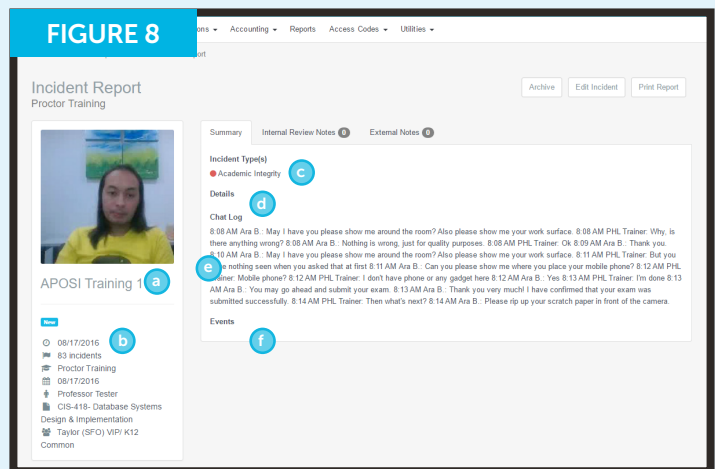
FIGURE 8

ons ▾ Accounting ▾ Reports Access Codes ▾ Utilities ▾

ort

Incident Report
Proctor Training

Archive Edit Incident Print Report

APOSI Training 1 a

New

b

08/17/2016
83 incidents
Proctor Training
08/17/2016
Professor Tester
CIS-418- Database Systems Design & Implementation
Taylor (SFO) VIP/ K12 Common

Summary Internal Review Notes 0 External Notes 0

Incident Type(s)
Academic Integrity c

Details d

Chat Log
8:08 AM Ara B.: May I have you please show me around the room? Also please show me your work surface. 8:08 AM PHL Trainer: Why, is there anything wrong? 8:08 AM Ara B.: Nothing is wrong, just for quality purposes. 8:08 AM PHL Trainer: Ok 8:09 AM Ara B.: Thank you. 8:10 AM Ara B.: May I have you please show me around the room? Also please show me your work surface. 8:11 AM PHL Trainer: But you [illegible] nothing seen when you asked that at first 8:11 AM Ara B.: Can you please show me where you place your mobile phone? 8:12 AM PHL Trainer: Mobile phone? 8:12 AM PHL Trainer: I don't have phone or any gadget here 8:12 AM Ara B.: Yes 8:13 AM PHL Trainer: I'm done 8:13 AM Ara B.: You may go ahead and submit your exam. 8:13 AM Ara B.: Thank you very much! I have confirmed that your exam was submitted successfully. 8:14 AM PHL Trainer: Then what's next? 8:14 AM Ara B.: Please rip up your scratch paper in front of the camera.

e

Events

f